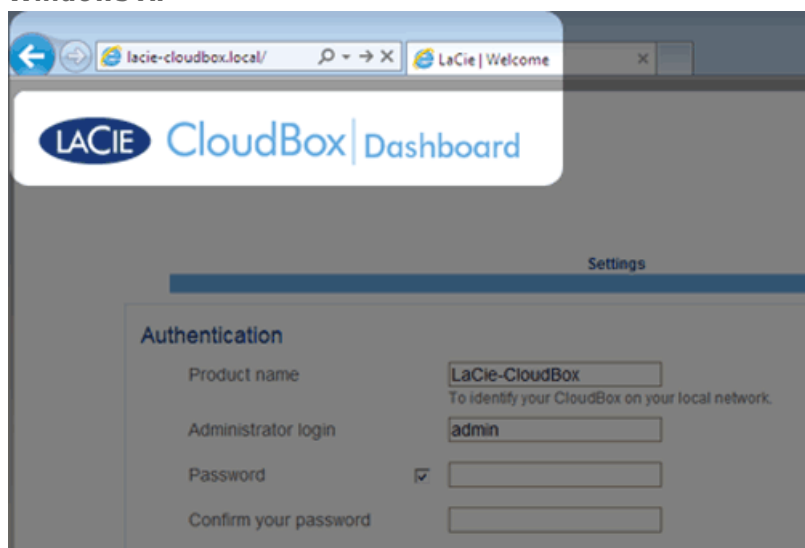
Windows®

lacie-cloudbox.local/

LaCie | Welcome

LACIE CloudBox Dashboard

Settings

Authentication

Product name LaCie-CloudBox

To identify your CloudBox on your local network.

Administrator login admin

Password

Confirm your password